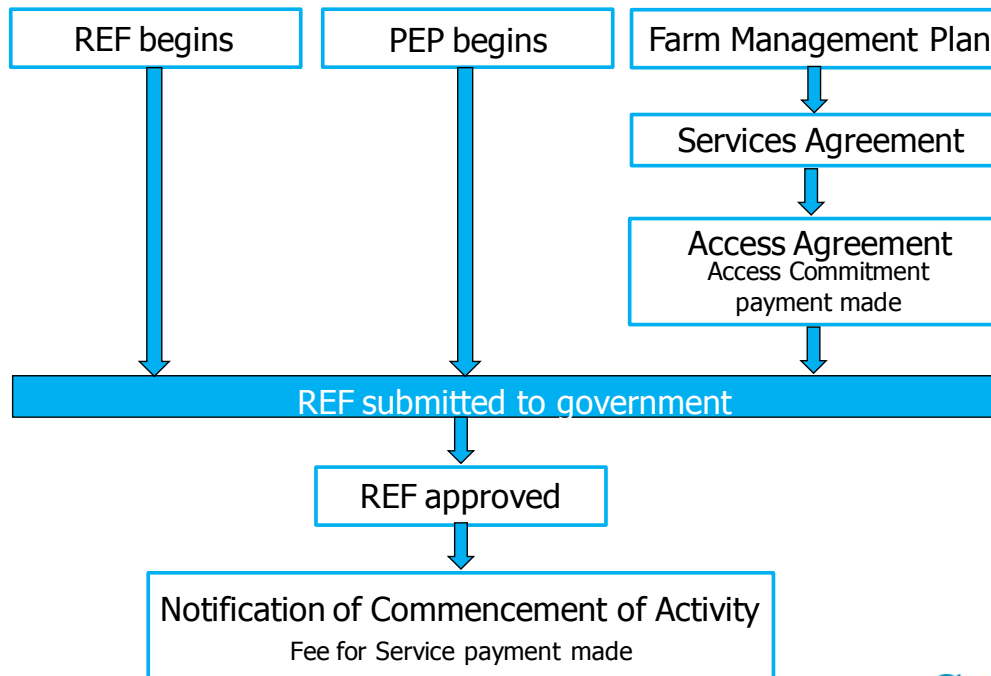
REF begins

PEP begins

Farm Management Plan

Services Agreement

Access Agreement
Access Commitment payment made

REF submitted to government

REF approved

Notification of Commencement of Activity
Fee for Service payment made